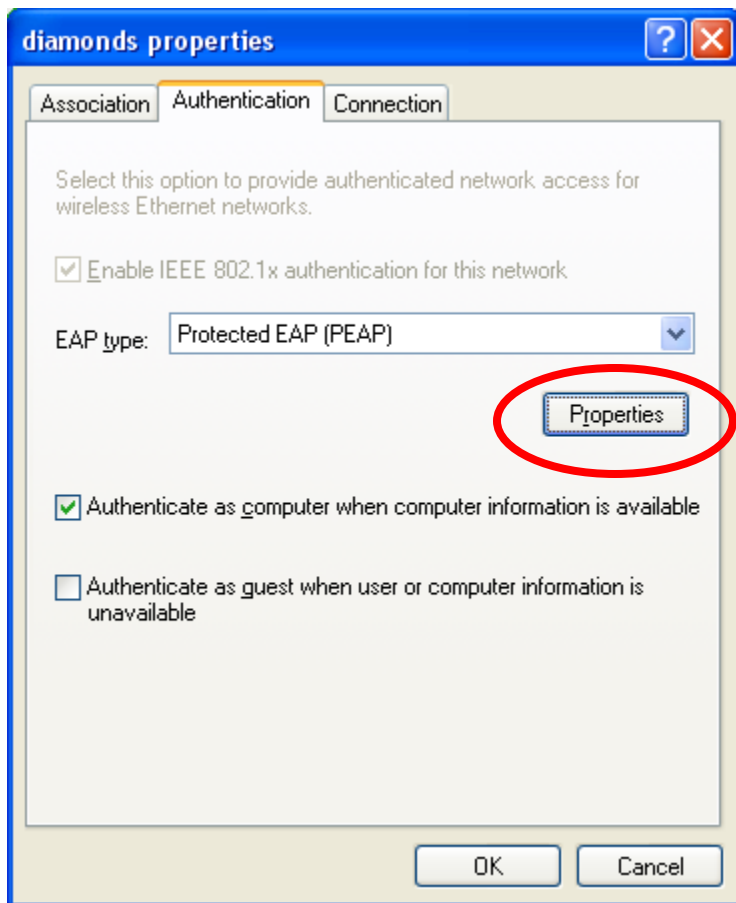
diamonds properties

?

Association

Authentication

Connection

Select this option to provide authenticated network access for wireless Ethernet networks.

Enable IEEE 802.1x authentication for this network

EAP type: Protected EAP (PEAP)

Properties

Authenticate as computer when computer information is available

Authenticate as guest when user or computer information is unavailable

OK

Cancel